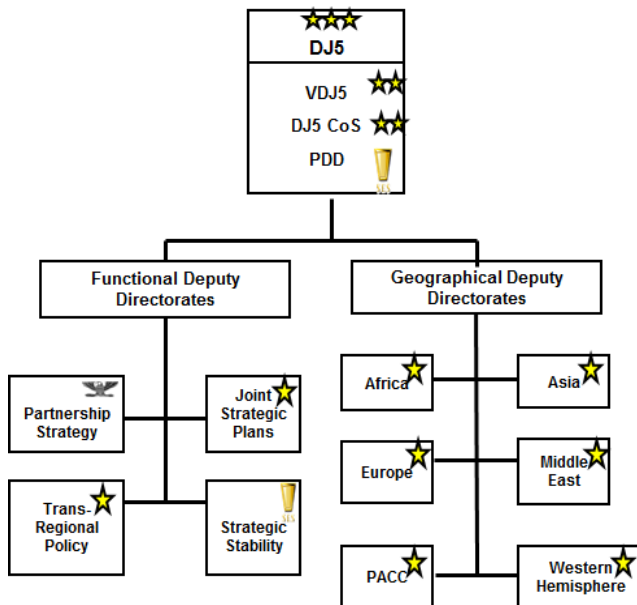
DJ5

VDJ5

DJ5 CoS

PDD

SES

Functional Deputy Directorates

Geographical Deputy Directorates

Partnership Strategy

Joint Strategic Plans

Trans-Regional Policy

Strategic Stability

SES

Africa

Asia

Europe

Middle East

PACC

Western Hemisphere